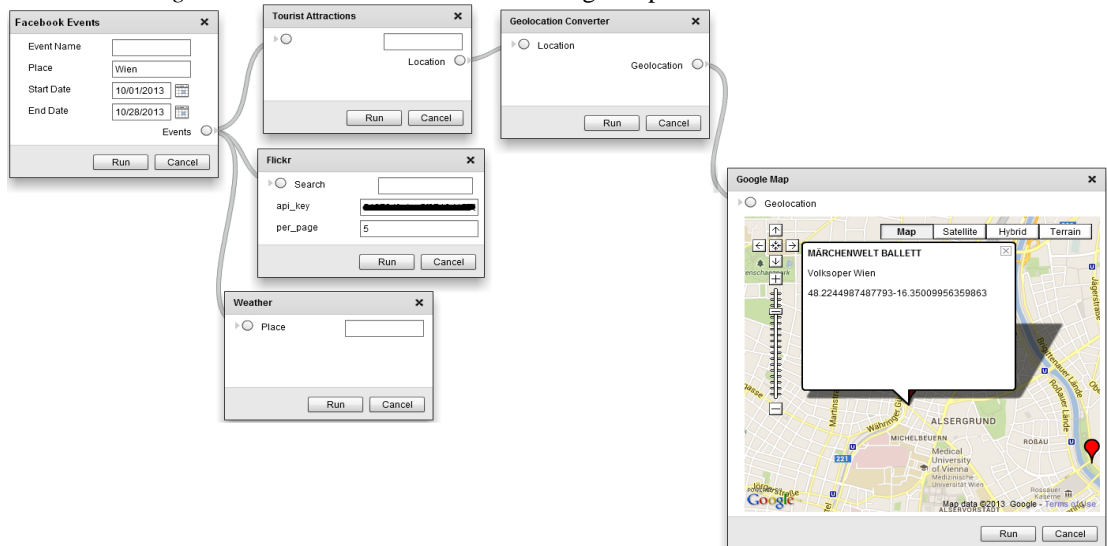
Facebook Events ×
Event Name
Place Wien
Start Date 10/01/2013
End Date 10/28/2013
Events
Run Cancel

Tourist Attractions ×
Location
Run Cancel

Geolocation Converter ×
Location
Geolocation
Run Cancel

Flickr ×
Search
api_key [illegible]
per_page 5
Run Cancel

Weather ×
Place
Run Cancel

Google Map ×
Geolocation
Map Satellite Hybrid Terrain
MÄRCHENWELT BALLETT
Volksoper Wien
48.2244987487793-16.35009956359863
ALSERGRUND
MICHELBEUERN
ROßAU
Medical University of Vienna
Medizinische Universität Wien
Google
Map data ©2013 Google - Terms of Use
Run Cancel